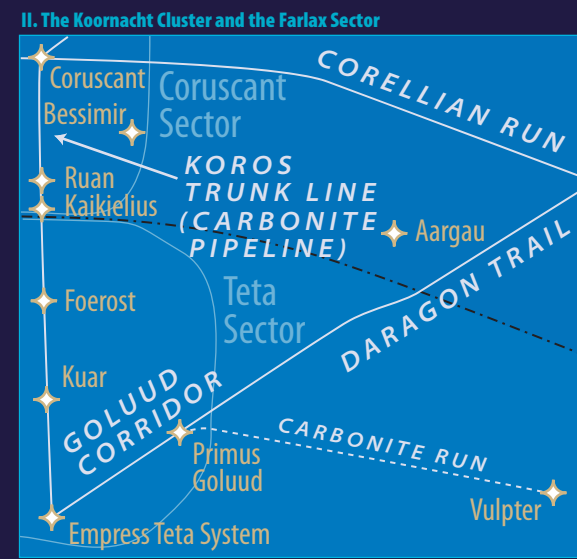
II. The Koornacht Cluster and the Farlax Sector

Coruscant

Coruscant Sector

Bessimir

CORELLIAN RUN

KOROS TRUNK LINE (CARBONITE PIPELINE)

Ruan

Kaikielius

Aargau

DARAGON TRAIL

Foerost

Teta Sector

Kuar

GOLUUD CORRIDOR

CARBONITE RUN

Primus Goluud

Vulpter

Empress Teta System